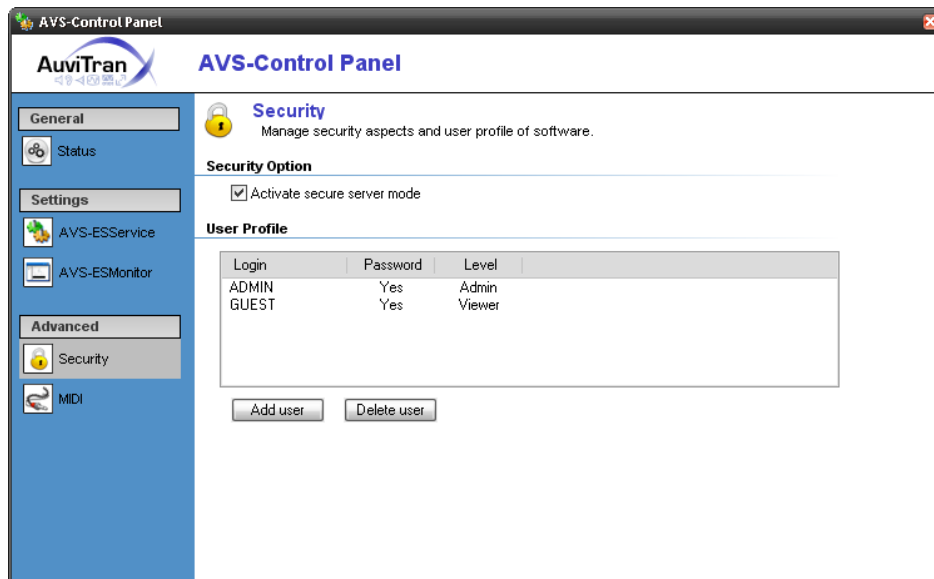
AVS-Control Panel

AuviTran

AVS-Control Panel

General

Status

Settings

AVS-ESService

AVS-ESMonitor

Advanced

Security

MIDI

Security
Manage security aspects and user profile of software.

Security Option

☑ Activate secure server mode

User Profile

| Login | Password | Level |
|---|---|---|
| ADMIN | Yes | Admin |
| GUEST | Yes | Viewer |

Add user

Delete user